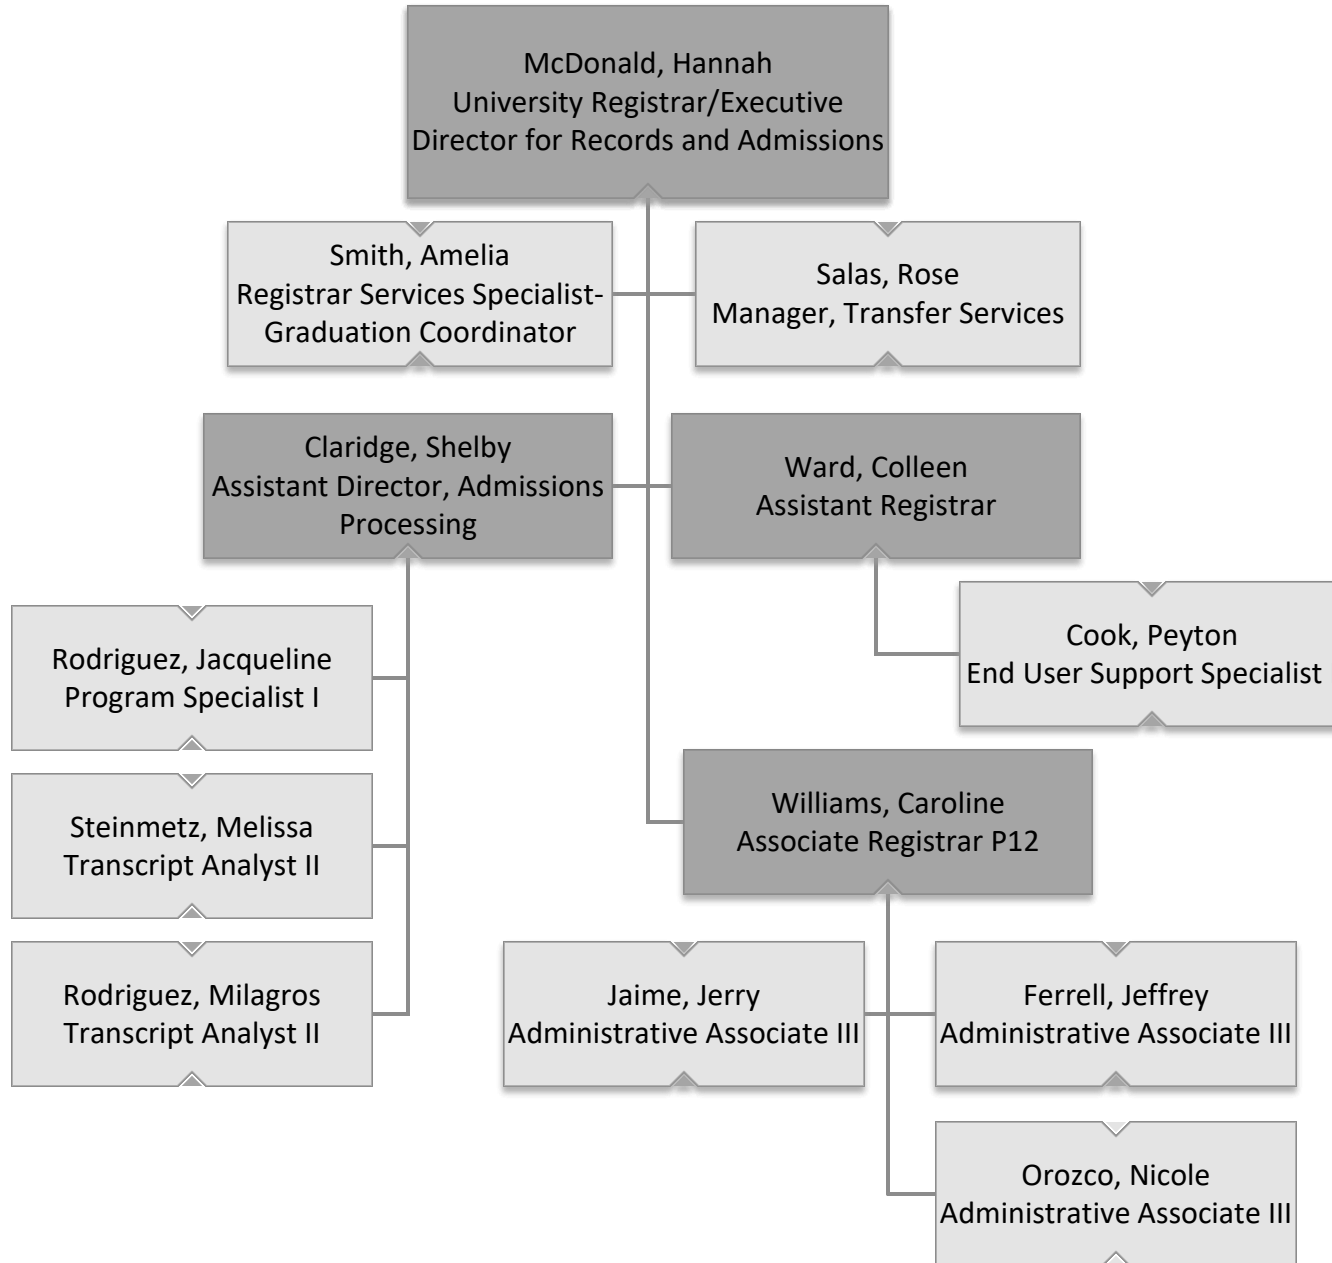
McDonald, Hannah
University Registrar/Executive Director for Records and Admissions

Smith, Amelia
Registrar Services Specialist-Graduation Coordinator

Salas, Rose
Manager, Transfer Services

Claridge, Shelby
Assistant Director, Admissions Processing

Ward, Colleen
Assistant Registrar

Cook, Peyton
End User Support Specialist

Rodriguez, Jacqueline
Program Specialist I

Steinmetz, Melissa
Transcript Analyst II

Rodriguez, Milagros
Transcript Analyst II

Williams, Caroline
Associate Registrar P12

Jaime, Jerry
Administrative Associate III

Ferrell, Jeffrey
Administrative Associate III

Orozco, Nicole
Administrative Associate III